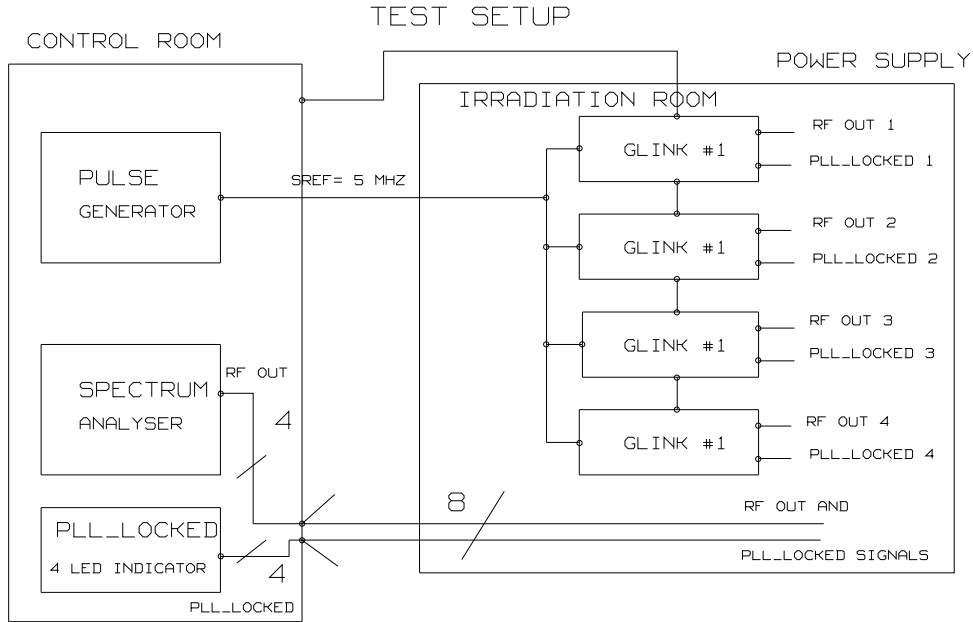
TEST SETUP

CONTROL ROOM

POWER SUPPLY

IRRADIATION ROOM

PULSE GENERATOR

SREF= 5 MHZ

GLINK #1

RF OUT 1

PLL_LOCKED 1

GLINK #1

RF OUT 2

PLL_LOCKED 2

GLINK #1

RF OUT 3

PLL_LOCKED 3

GLINK #1

RF OUT 4

PLL_LOCKED 4

SPECTRUM ANALYSER

RF OUT

4

8

RF OUT AND

PLL_LOCKED SIGNALS

PLL_LOCKED

4 LED INDICATOR

4

PLL_LOCKED